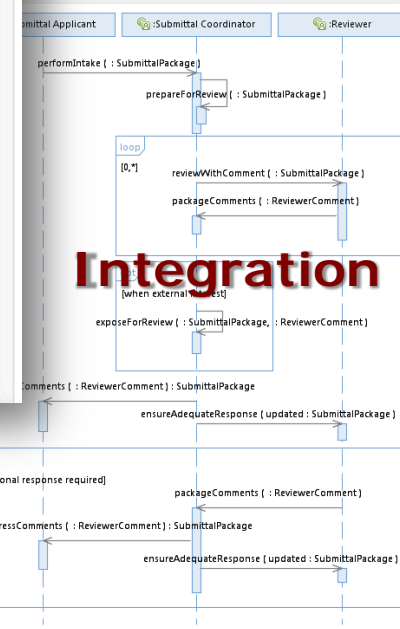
omittal Applicant
:Submittal Coordinator
:Reviewer

performIntake ( : SubmittalPackage )

prepareForReview ( : SubmittalPackage )

loop
[0,*]

reviewWithComment ( : SubmittalPackage )

packageComments ( : ReviewerComment )

Integration

opt
[when external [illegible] est]

exposeForReview ( : SubmittalPackage, : ReviewerComment )

Comments ( : ReviewerComment ) : SubmittalPackage

ensureAdequateResponse ( updated : SubmittalPackage )

onal response required]

packageComments ( : ReviewerComment )

ressComments ( : ReviewerComment ) : SubmittalPackage

ensureAdequateResponse ( updated : SubmittalPackage )